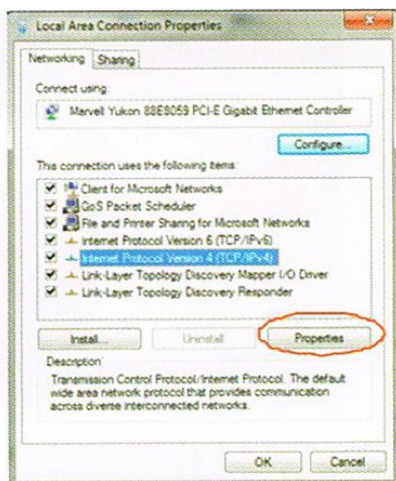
Local Area Connection Properties

Networking | Sharing

Connect using:

Marvell Yukon 88E8059 PCI-E Gigabit Ethernet Controller

Configure...

This connection uses the following items:

Client for Microsoft Networks
QoS Packet Scheduler
File and Printer Sharing for Microsoft Networks
Internet Protocol Version 6 (TCP/IPv6)
Internet Protocol Version 4 (TCP/IPv4)
Link-Layer Topology Discovery Mapper I/O Driver
Link-Layer Topology Discovery Responder

Install... | Uninstall | Properties

Description

Transmission Control Protocol/Internet Protocol. The default wide area network protocol that provides communication across diverse interconnected networks.

OK | Cancel